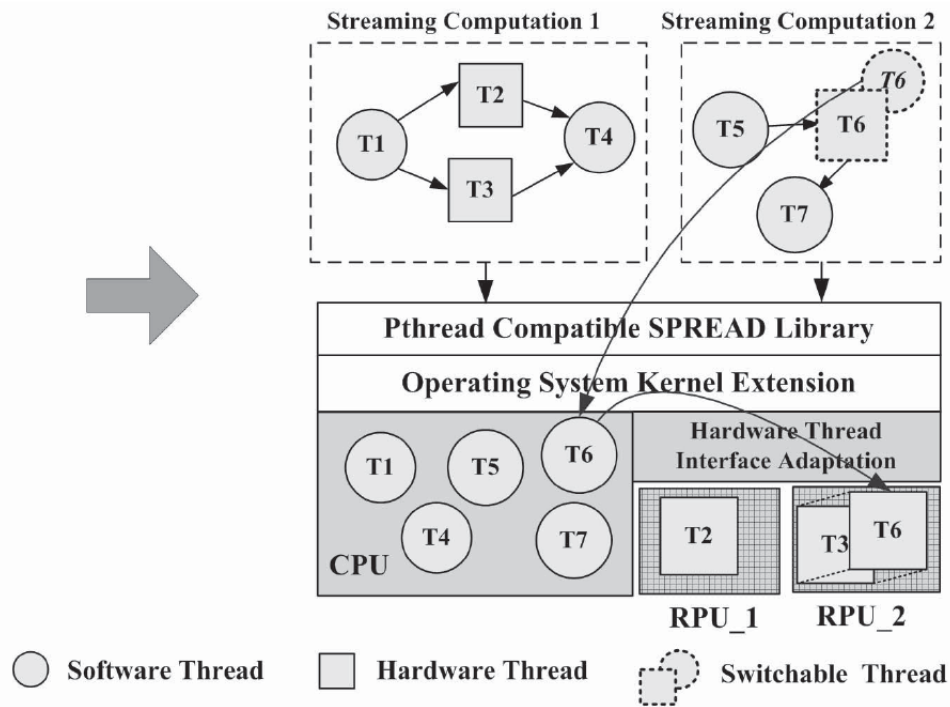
Streaming Computation 1

T1

T2

T3

T4

Streaming Computation 2

T6

T5

T6

T7

Pthread Compatible SPREAD Library

Operating System Kernel Extension

T1

T5

T6

T4

T7

CPU

Hardware Thread Interface Adaptation

T2

T3

T6

RPU_1

RPU_2

Software Thread

Hardware Thread

Switchable Thread